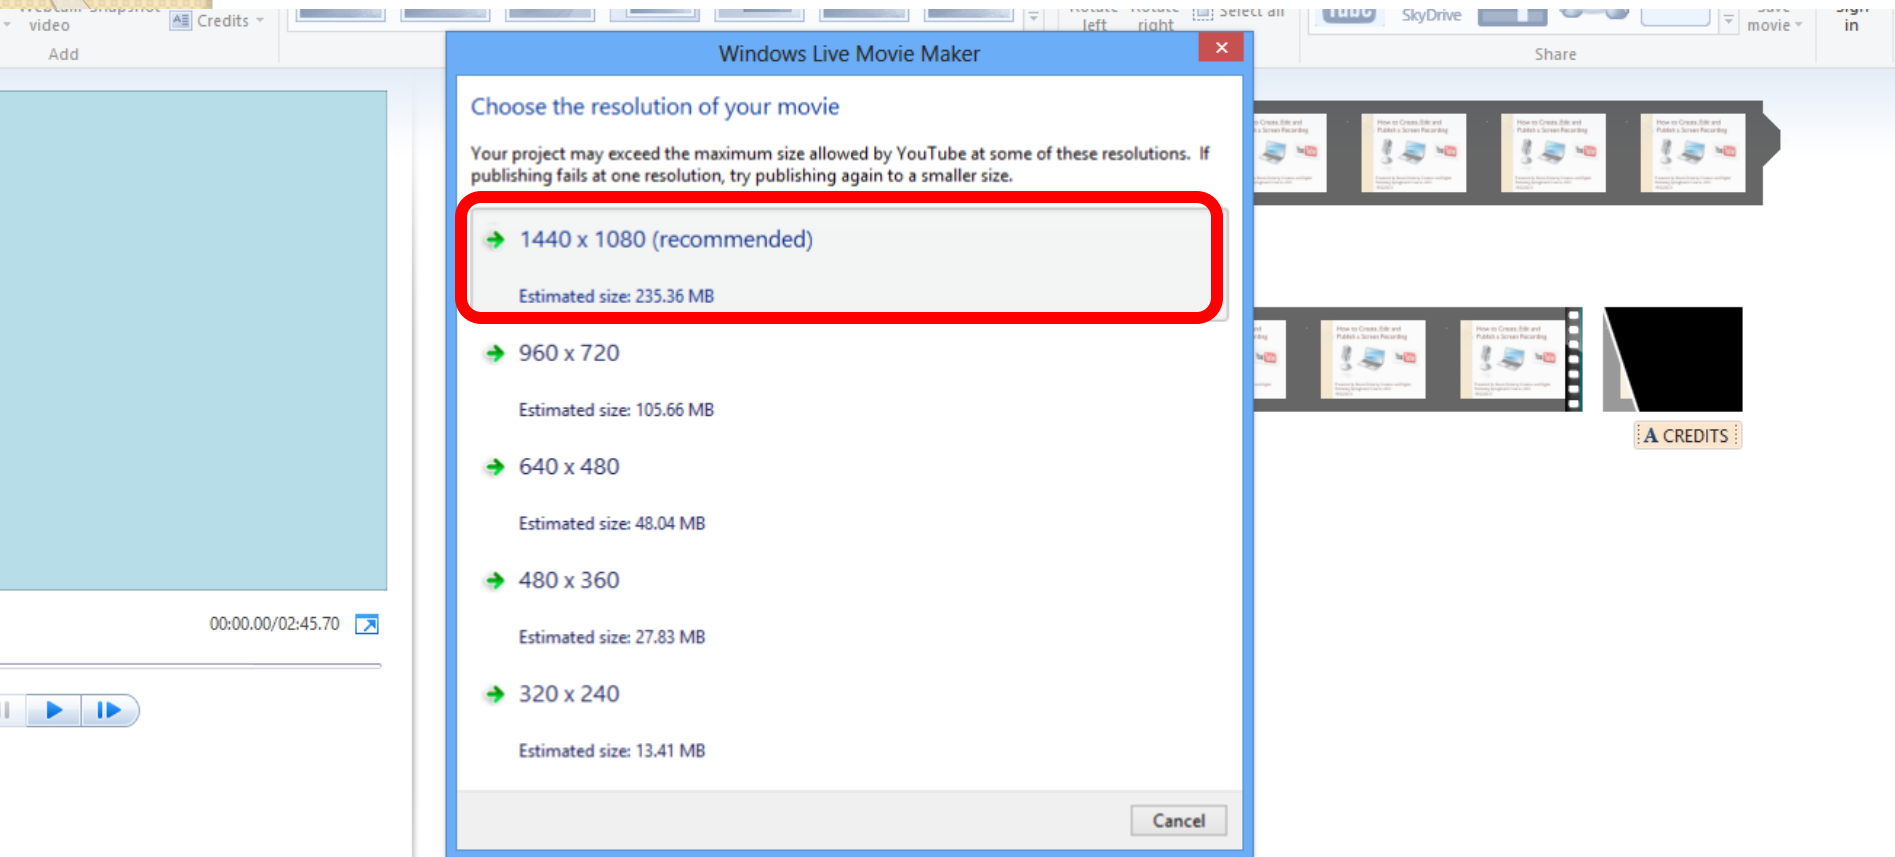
video
Credits
Add
left
right
Select all
SkyDrive
movie
in
Share

Windows Live Movie Maker

Choose the resolution of your movie

Your project may exceed the maximum size allowed by YouTube at some of these resolutions. If publishing fails at one resolution, try publishing again to a smaller size.

1440 x 1080 (recommended)
Estimated size: 235.36 MB

960 x 720
Estimated size: 105.66 MB

640 x 480
Estimated size: 48.04 MB

480 x 360
Estimated size: 27.83 MB

320 x 240
Estimated size: 13.41 MB

Cancel

00:00.00/02:45.70

A CREDITS